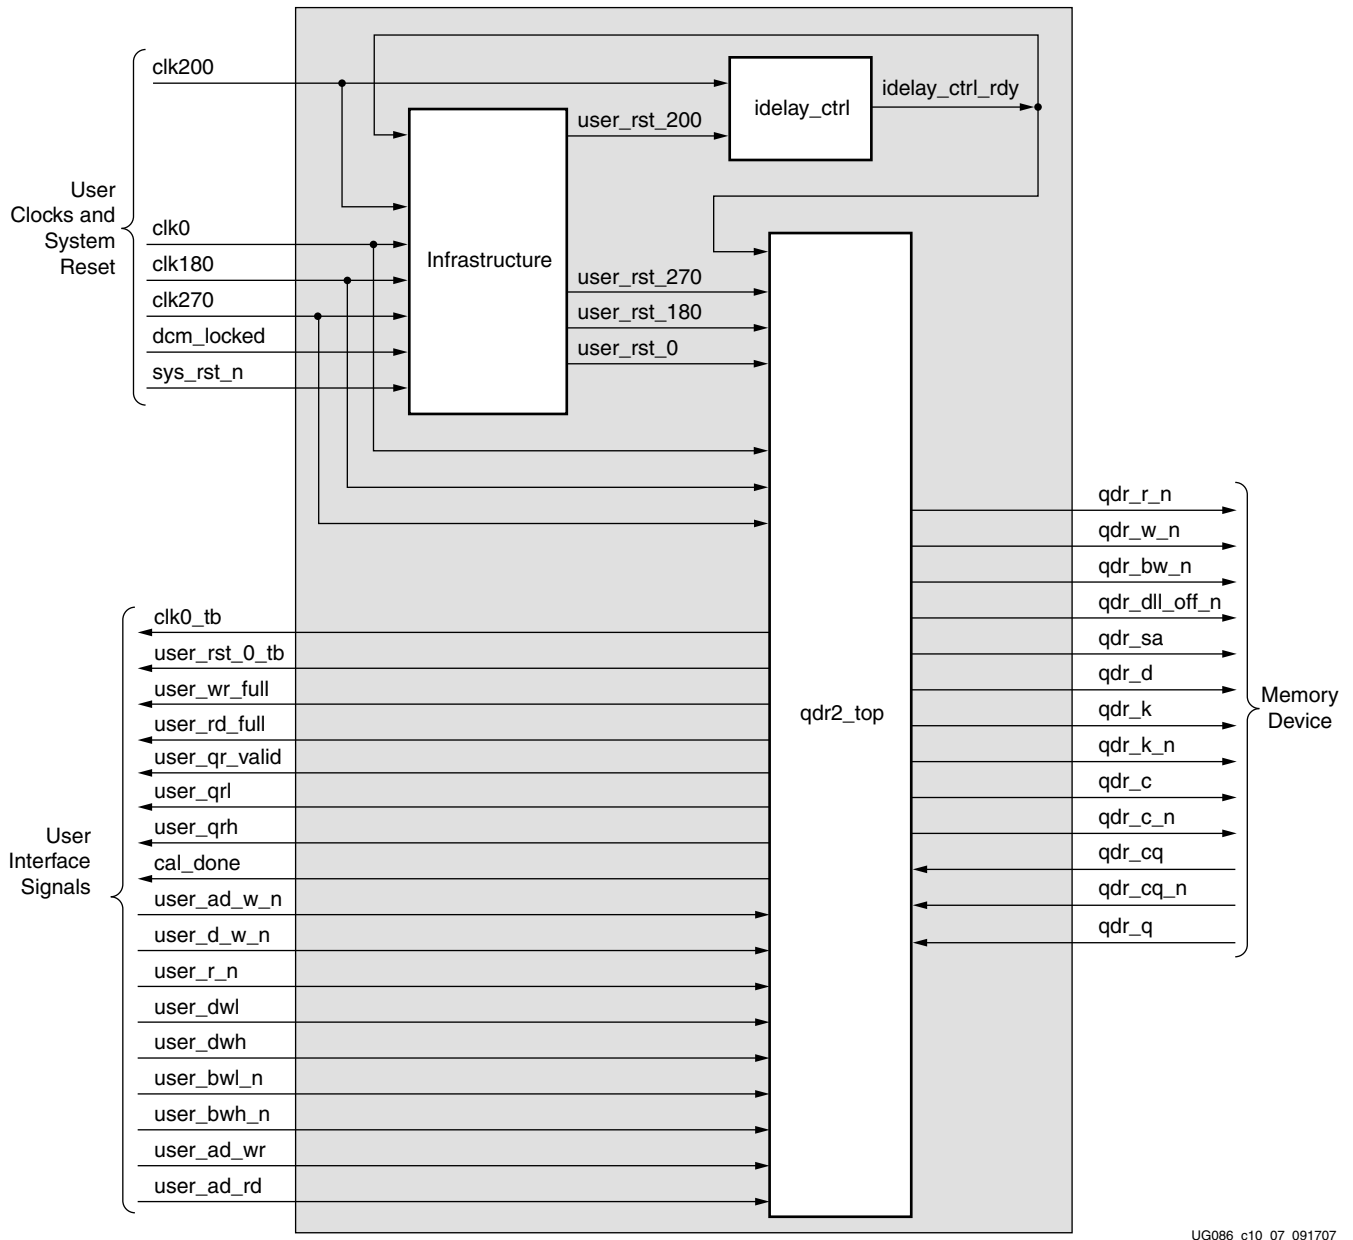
User Clocks and System Reset

clk200

clk0

clk180

clk270

dcm_locked

sys_rst_n

Infrastructure

user_rst_200

idelay_ctrl

idelay_ctrl_rdy

user_rst_270

user_rst_180

user_rst_0

qdr2_top

User Interface Signals

clk0_tb

user_rst_0_tb

user_wr_full

user_rd_full

user_qr_valid

user_qrl

user_qrh

cal_done

user_ad_w_n

user_d_w_n

user_r_n

user_dwl

user_dwh

user_bwl_n

user_bwh_n

user_ad_wr

user_ad_rd

qdr_r_n

qdr_w_n

qdr_bw_n

qdr_dll_off_n

qdr_sa

qdr_d

qdr_k

qdr_k_n

qdr_c

qdr_c_n

qdr_cq

qdr_cq_n

qdr_q

Memory Device

UG086_c10_07_091707